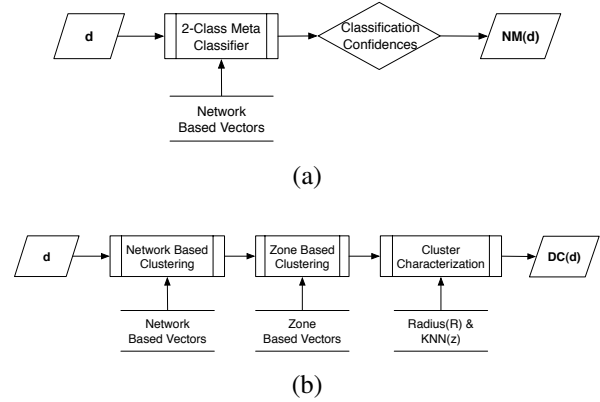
d

2-Class Meta Classifier

Classification Confidences

NM(d)

Network Based Vectors

(a)

d

Network Based Clustering

Zone Based Clustering

Cluster Characterization

DC(d)

Network Based Vectors

Zone Based Vectors

Radius(R) & KNN(z)

(b)